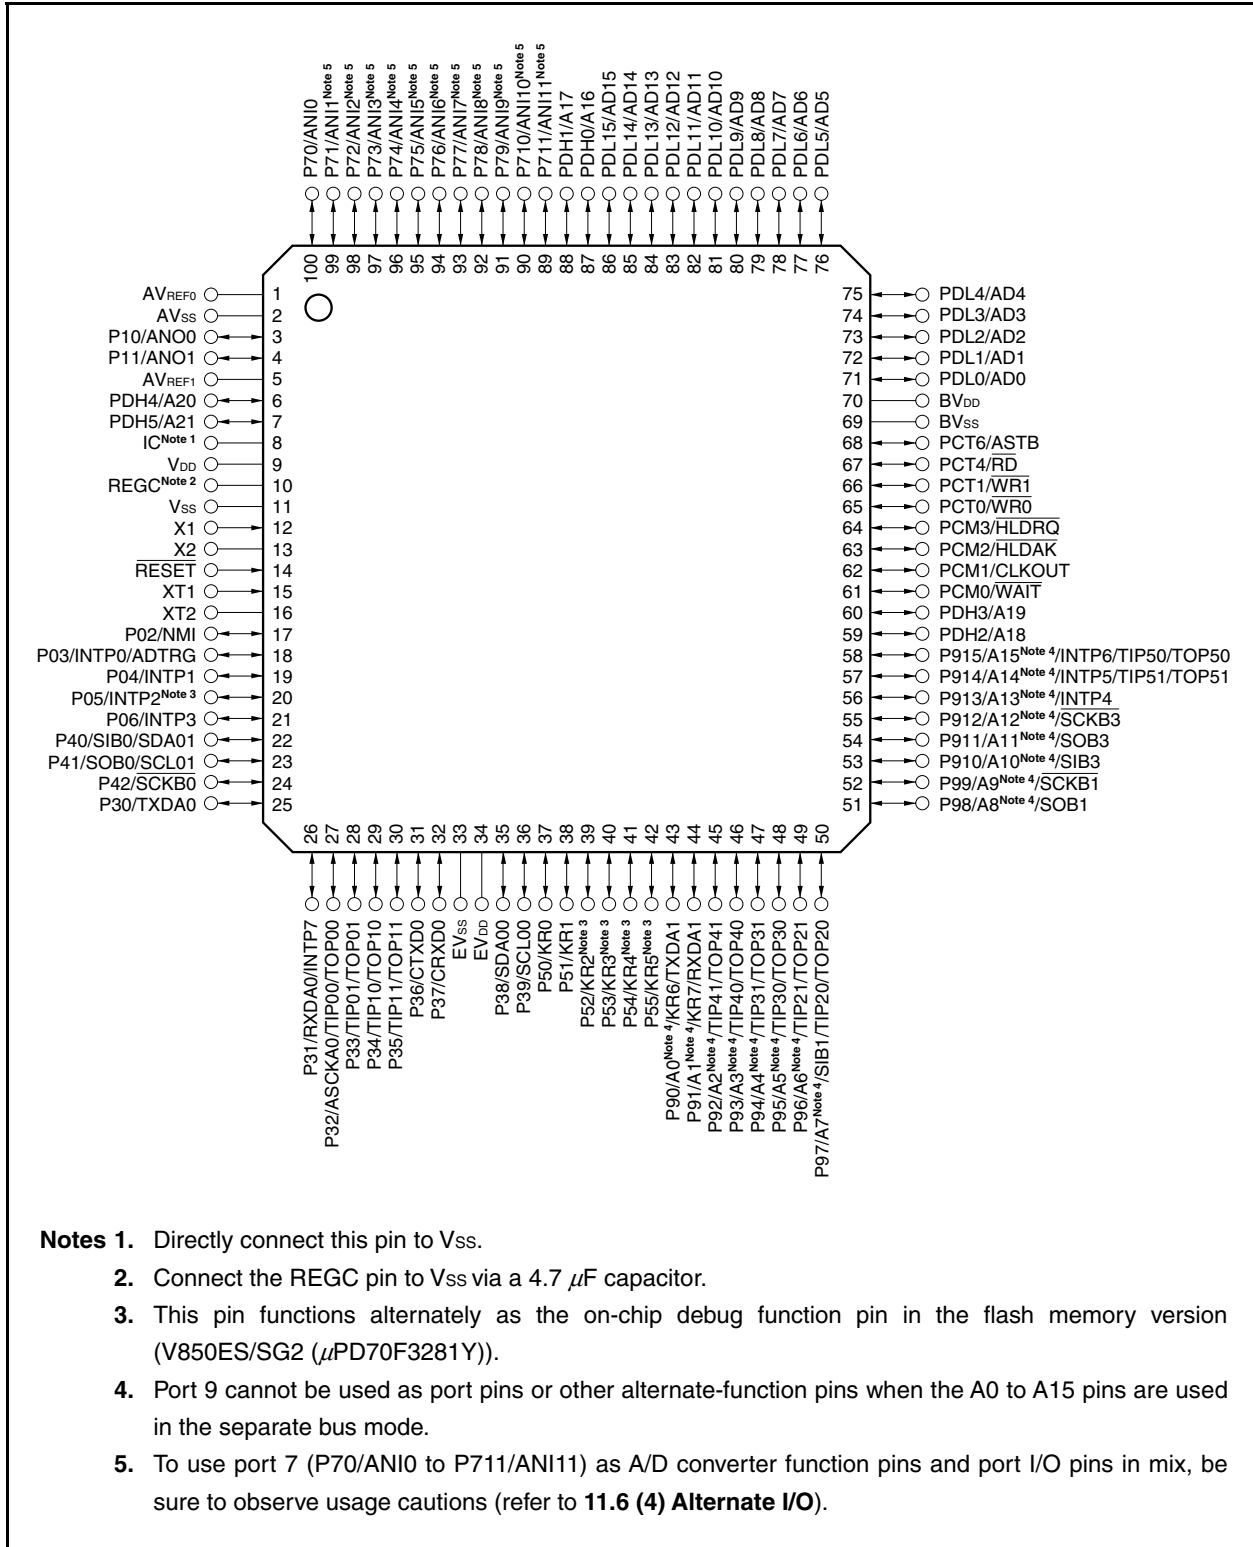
P70/ANI0
P71/ANI1$^{Note 5}$
P72/ANI2$^{Note 5}$
P73/ANI3$^{Note 5}$
P74/ANI4$^{Note 5}$
P75/ANI5$^{Note 5}$
P76/ANI6$^{Note 5}$
P77/ANI7$^{Note 5}$
P78/ANI8$^{Note 5}$
P79/ANI9$^{Note 5}$
P710/ANI10$^{Note 5}$
P711/ANI11$^{Note 5}$
PDH1/A17
PDH0/A16
PDL15/AD15
PDL14/AD14
PDL13/AD13
PDL12/AD12
PDL11/AD11
PDL10/AD10
PDL9/AD9
PDL8/AD8
PDL7/AD7
PDL6/AD6
PDL5/AD5

100 99 98 97 96 95 94 93 92 91 90 89 88 87 86 85 84 83 82 81 80 79 78 77 76

AV$_{REF0}$ 1
AV$_{SS}$ 2
P10/ANO0 3
P11/ANO1 4
AV$_{REF1}$ 5
PDH4/A20 6
PDH5/A21 7
IC$^{Note 1}$ 8
V$_{DD}$ 9
REGC$^{Note 2}$ 10
V$_{SS}$ 11
X1 12
X2 13
$\overline{RESET}$ 14
XT1 15
XT2 16
P02/NMI 17
P03/INTP0/ADTRG 18
P04/INTP1 19
P05/INTP2$^{Note 3}$ 20
P06/INTP3 21
P40/SIB0/SDA01 22
P41/SOB0/SCL01 23
P42/$\overline{SCKB0}$ 24
P30/TXDA0 25

75 PDL4/AD4
74 PDL3/AD3
73 PDL2/AD2
72 PDL1/AD1
71 PDL0/AD0
70 BV$_{DD}$
69 BV$_{SS}$
68 PCT6/ASTB
67 PCT4/$\overline{RD}$
66 PCT1/$\overline{WR1}$
65 PCT0/$\overline{WR0}$
64 PCM3/$\overline{HLDRQ}$
63 PCM2/$\overline{HLDAK}$
62 PCM1/CLKOUT
61 PCM0/$\overline{WAIT}$
60 PDH3/A19
59 PDH2/A18
58 P915/A15$^{Note 4}$/INTP6/TIP50/TOP50
57 P914/A14$^{Note 4}$/INTP5/TIP51/TOP51
56 P913/A13$^{Note 4}$/INTP4
55 P912/A12$^{Note 4}$/$\overline{SCKB3}$
54 P911/A11$^{Note 4}$/SOB3
53 P910/A10$^{Note 4}$/SIB3
52 P99/A9$^{Note 4}$/$\overline{SCKB1}$
51 P98/A8$^{Note 4}$/SOB1

26 27 28 29 30 31 32 33 34 35 36 37 38 39 40 41 42 43 44 45 46 47 48 49 50

P31/RXDA0/INTP7
P32/ASCKA0/TIP00/TOP00
P33/TIP01/TOP01
P34/TIP10/TOP10
P35/TIP11/TOP11
P36/CTXD0
P37/CRXD0
EV$_{SS}$
EV$_{DD}$
P38/SDA00
P39/SCL00
P50/KR0
P51/KR1
P52/KR2$^{Note 3}$
P53/KR3$^{Note 3}$
P54/KR4$^{Note 3}$
P55/KR5$^{Note 3}$
P90/A0$^{Note 4}$/KR6/TXDA1
P91/A1$^{Note 4}$/KR7/RXDA1
P92/A2$^{Note 4}$/TIP41/TOP41
P93/A3$^{Note 4}$/TIP40/TOP40
P94/A4$^{Note 4}$/TIP31/TOP31
P95/A5$^{Note 4}$/TIP30/TOP30
P96/A6$^{Note 4}$/TIP21/TOP21
P97/A7$^{Note 4}$/SIB1/TIP20/TOP20

**Notes 1.** Directly connect this pin to V$_{SS}$.

**2.** Connect the REGC pin to V$_{SS}$ via a 4.7 $\mu$F capacitor.

**3.** This pin functions alternately as the on-chip debug function pin in the flash memory version (V850ES/SG2 ($\mu$PD70F3281Y)).

**4.** Port 9 cannot be used as port pins or other alternate-function pins when the A0 to A15 pins are used in the separate bus mode.

**5.** To use port 7 (P70/ANI0 to P711/ANI11) as A/D converter function pins and port I/O pins in mix, be sure to observe usage cautions (refer to **11.6 (4) Alternate I/O**).